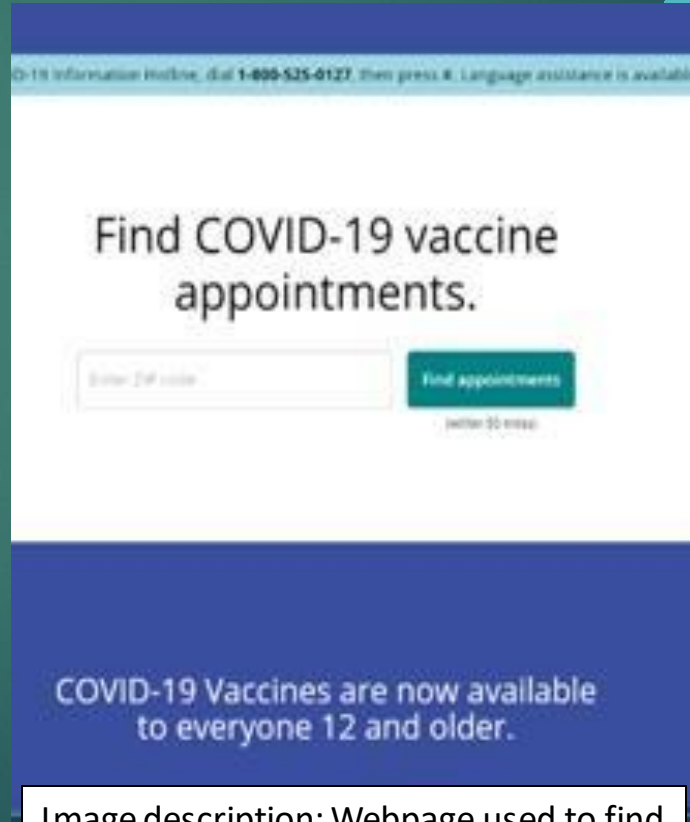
D-19 Information Hotline, dial 1-800-525-0127, then press #. Language assistance is availab

Find COVID-19 vaccine appointments.

Enter ZIP code

Find appointments

(within 50 miles)

COVID-19 Vaccines are now available to everyone 12 and older.

Image description: Webpage used to find